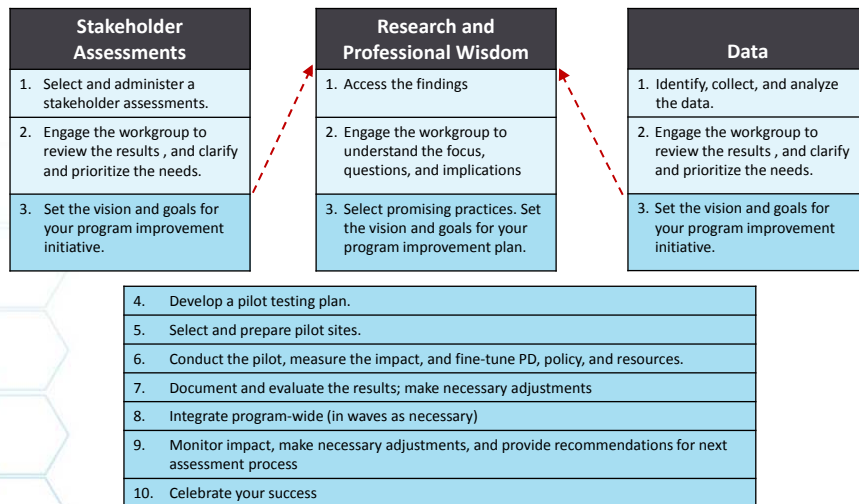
Stakeholder Assessments

1. Select and administer a stakeholder assessments.

2. Engage the workgroup to review the results , and clarify and prioritize the needs.

3. Set the vision and goals for your program improvement initiative.

Research and Professional Wisdom

1. Access the findings

2. Engage the workgroup to understand the focus, questions, and implications

3. Select promising practices. Set the vision and goals for your program improvement plan.

Data

1. Identify, collect, and analyze the data.

2. Engage the workgroup to review the results , and clarify and prioritize the needs.

3. Set the vision and goals for your program improvement initiative.

4. Develop a pilot testing plan.

5. Select and prepare pilot sites.

6. Conduct the pilot, measure the impact, and fine-tune PD, policy, and resources.

7. Document and evaluate the results; make necessary adjustments

8. Integrate program-wide (in waves as necessary)

9. Monitor impact, make necessary adjustments, and provide recommendations for next assessment process

10. Celebrate your success